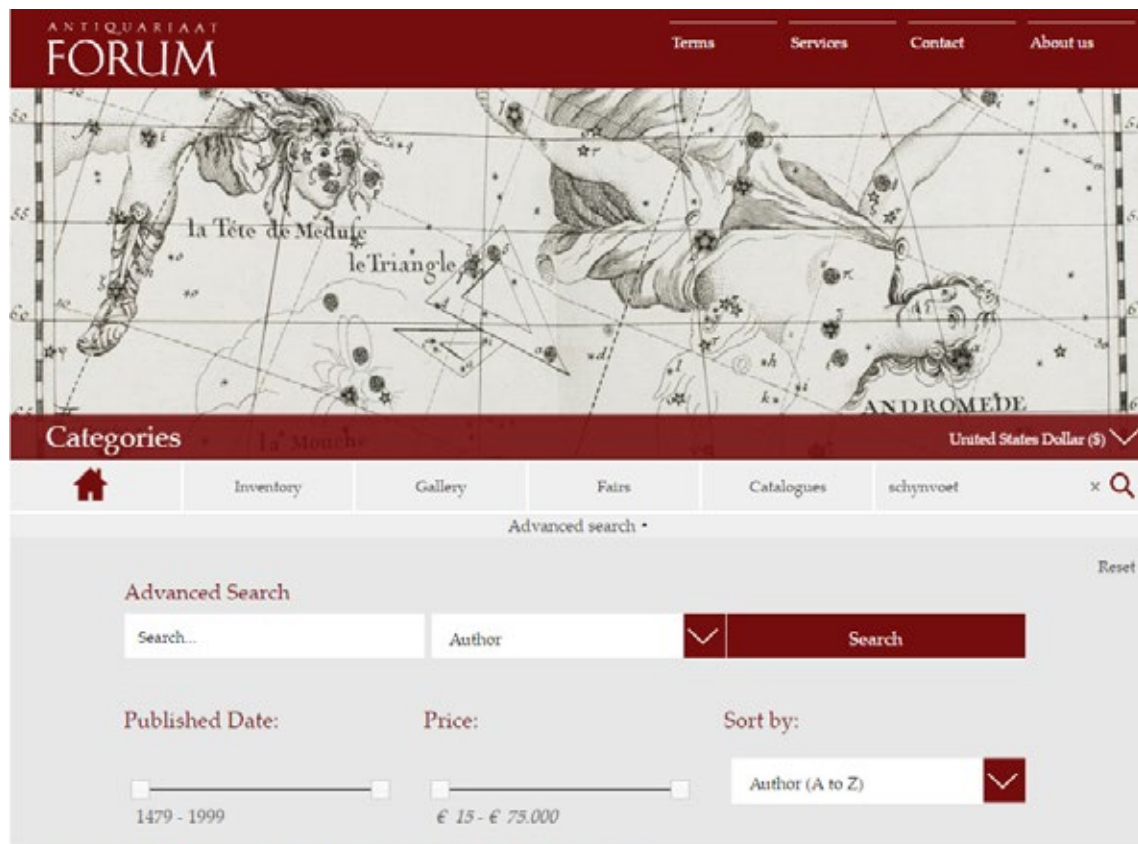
ANTIQUARIAAT
FORUM

Terms
Services
Contact
About us

la Tête de Meduſe
le Triangle
ANDROMEDE
la Mouche

Categories
United States Dollar ($)

Inventory
Gallery
Fairs
Catalogues
schynvoet
×

Advanced search •

Reset

Advanced Search

Search...
Author
Search

Published Date:
1479 - 1999

Price:
€ 15 - € 75.000

Sort by:
Author (A to Z)